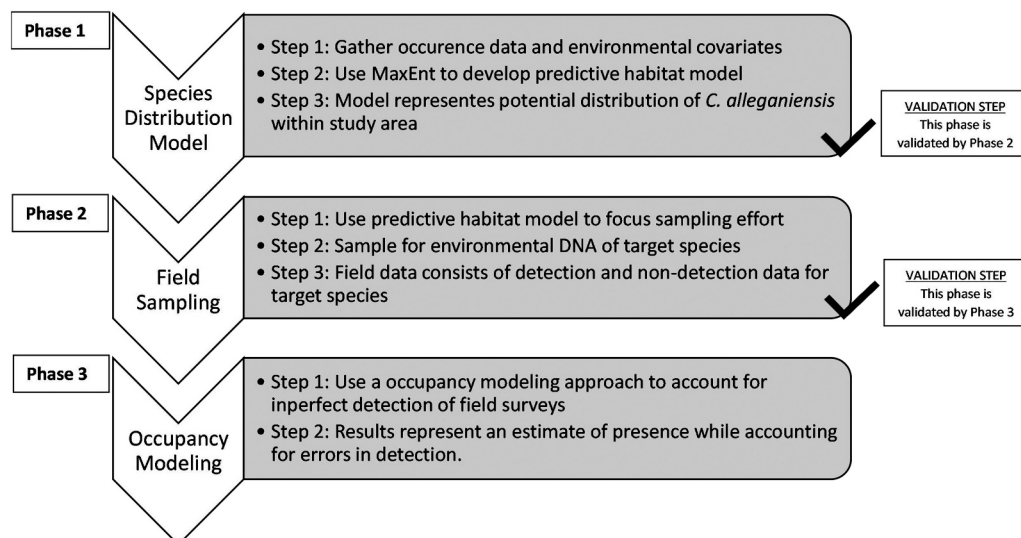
Phase 1

Species Distribution Model

• Step 1: Gather occurence data and environmental covariates
• Step 2: Use MaxEnt to develop predictive habitat model
• Step 3: Model representes potential distribution of *C. alleganiensis* within study area

VALIDATION STEP
This phase is validated by Phase 2

Phase 2

Field Sampling

• Step 1: Use predictive habitat model to focus sampling effort
• Step 2: Sample for environmental DNA of target species
• Step 3: Field data consists of detection and non-detection data for target species

VALIDATION STEP
This phase is validated by Phase 3

Phase 3

Occupancy Modeling

• Step 1: Use a occupancy modeling approach to account for inperfect detection of field surveys
• Step 2: Results represent an estimate of presence while accounting for errors in detection.